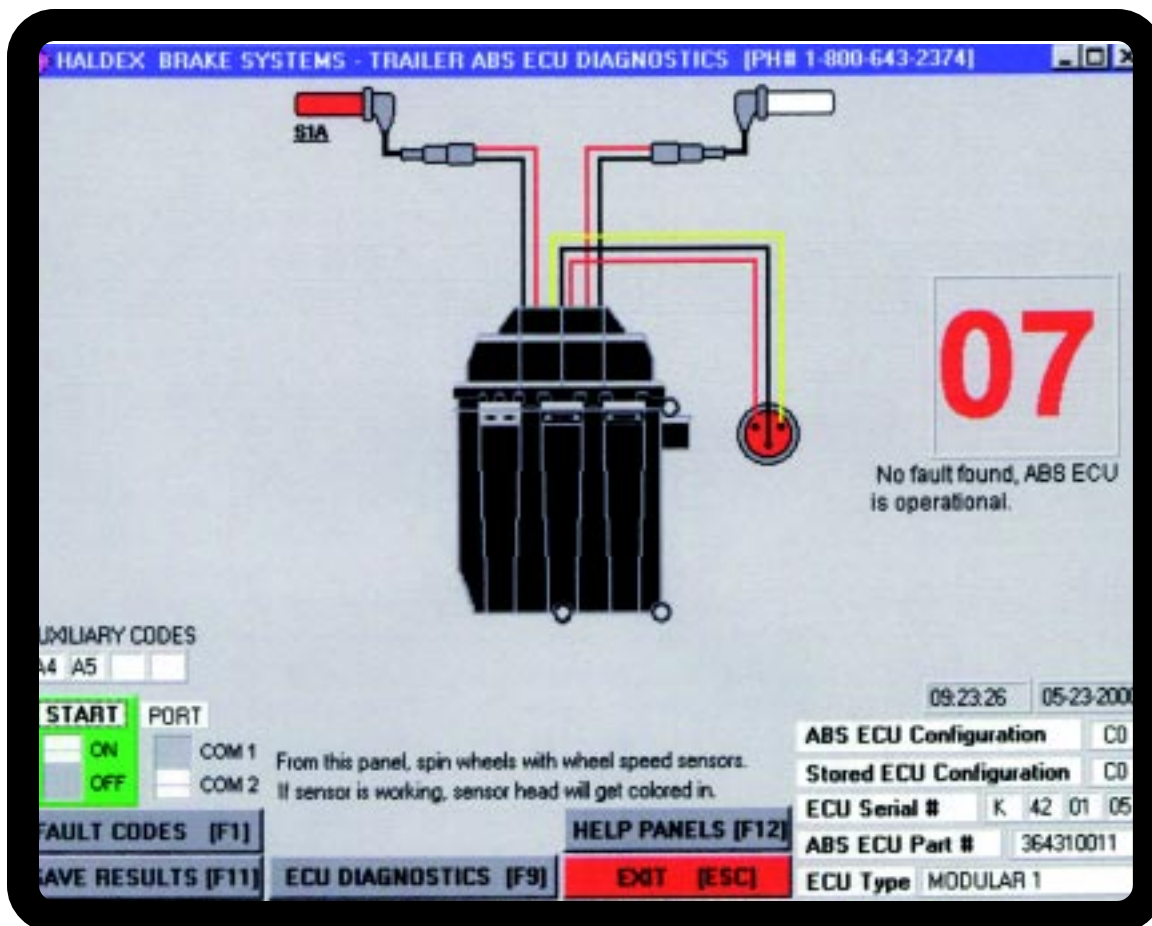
HALDEX BRAKE SYSTEMS - TRAILER ABS ECU DIAGNOSTICS [PH# 1-800-643-2374]

S1A

07

No fault found, ABS ECU is operational.

UXILIARY CODES
A4 A5

START PORT
ON COM 1
OFF COM 2

From this panel, spin wheels with wheel speed sensors. If sensor is working, sensor head will get colored in.

09:23:26 05-23-200

| ABS ECU Configuration | C0 |
|---|---|
| Stored ECU Configuration | C0 |
| ECU Serial # | K 42 01 05 |
| ABS ECU Part # | 364310011 |
| ECU Type | MODULAR 1 |

FAULT CODES [F1]
AVE RESULTS [F11]
ECU DIAGNOSTICS [F9]
HELP PANELS [F12]
EXIT [ESC]